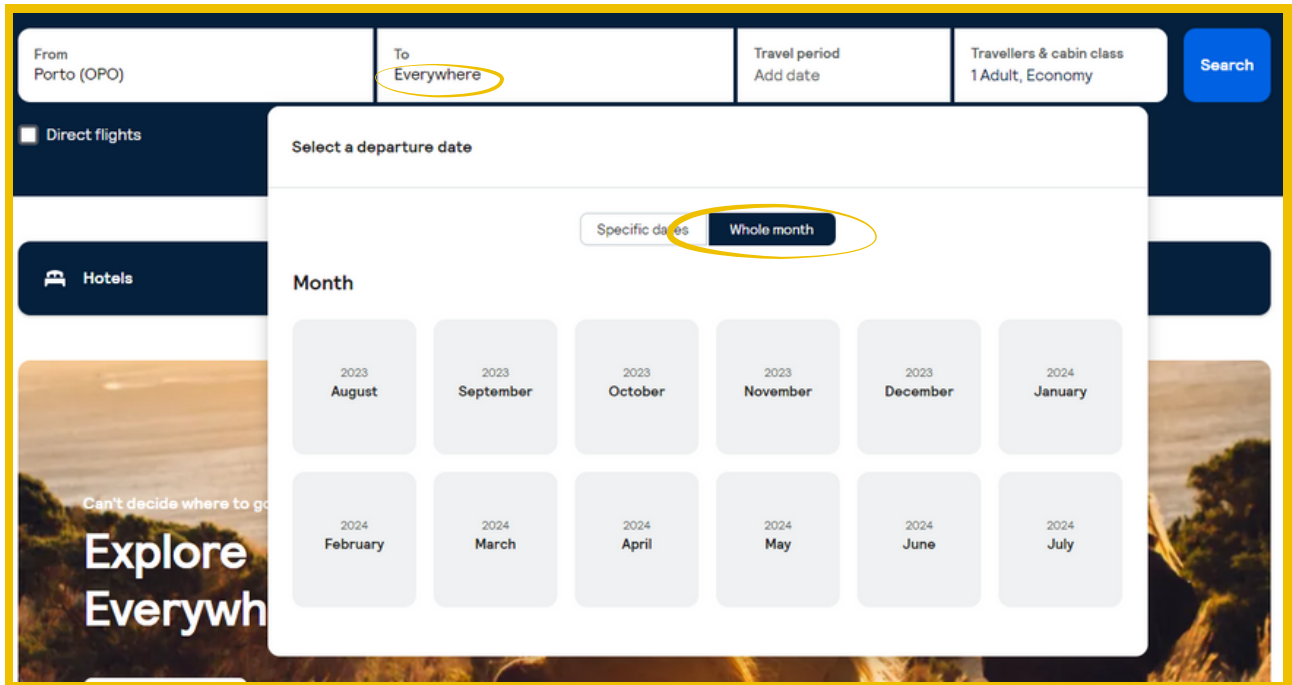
From
Porto (OPO)

To
Everywhere

Travel period
Add date

Travellers & cabin class
1 Adult, Economy

Search

Direct flights

Select a departure date

Specific dates | Whole month

Month

| 2023 August | 2023 September | 2023 October | 2023 November | 2023 December | 2024 January |
|---|---|---|---|---|---|
| 2024 February | 2024 March | 2024 April | 2024 May | 2024 June | 2024 July |

Hotels

Can't decide where to go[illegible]

Explore
Everywh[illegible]